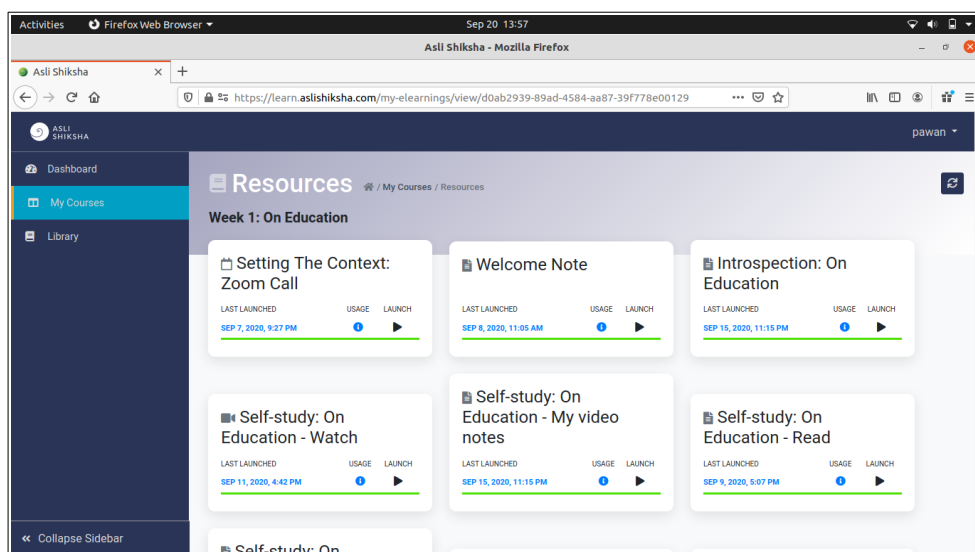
Activities Firefox Web Browser ▾ Sep 20 13:57

Asli Shiksha - Mozilla Firefox

Asli Shiksha ×

https://learn.aslishiksha.com/my-elearnings/view/d0ab2939-89ad-4584-aa87-39f778e00129

ASLI SHIKSHA

pawan

Dashboard

My Courses

Library

Collapse Sidebar

Resources / My Courses / Resources

Week 1: On Education

Setting The Context: Zoom Call
LAST LAUNCHED USAGE LAUNCH
SEP 7, 2020, 9:27 PM

Welcome Note
LAST LAUNCHED USAGE LAUNCH
SEP 8, 2020, 11:05 AM

Introspection: On Education
LAST LAUNCHED USAGE LAUNCH
SEP 15, 2020, 11:15 PM

Self-study: On Education - Watch
LAST LAUNCHED USAGE LAUNCH
SEP 11, 2020, 4:42 PM

Self-study: On Education - My video notes
LAST LAUNCHED USAGE LAUNCH
SEP 15, 2020, 11:15 PM

Self-study: On Education - Read
LAST LAUNCHED USAGE LAUNCH
SEP 9, 2020, 5:07 PM

Self-study: On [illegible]